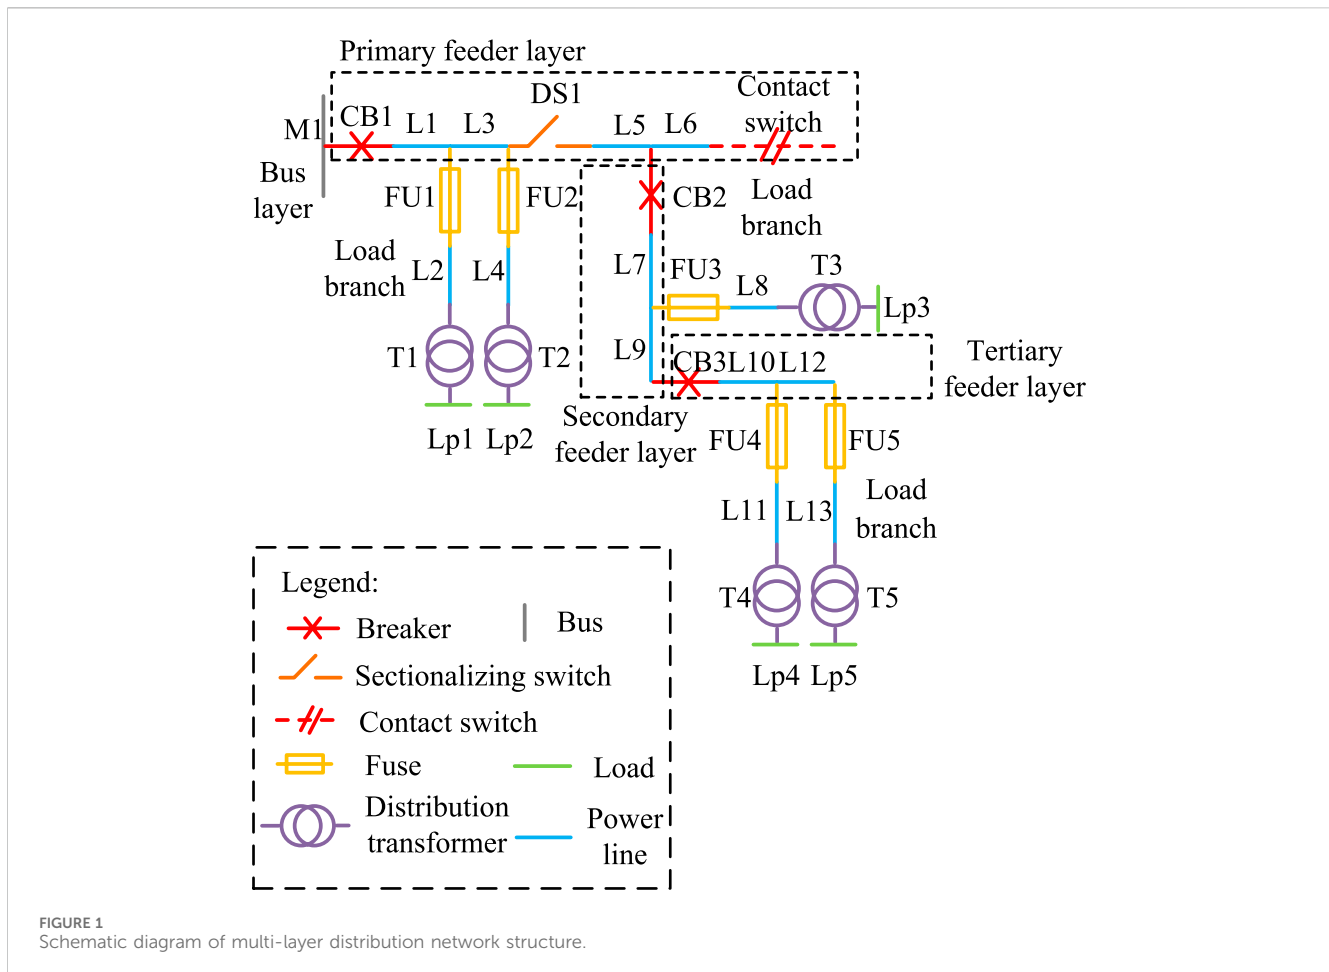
Primary feeder layer

M1
CB1
L1
L3
DS1
L5
L6
Contact switch

Bus layer

FU1
FU2
CB2
Load branch

Load branch
L2
L4
L7
FU3
L8
T3
Lp3

T1
T2
L9
CB3
L10
L12
Tertiary feeder layer

Lp1
Lp2
Secondary feeder layer
FU4
FU5
Load branch
L11
L13

T4
T5
Lp4
Lp5

Legend:
Breaker
Bus
Sectionalizing switch
Contact switch
Fuse
Load
Distribution transformer
Power line

FIGURE 1
Schematic diagram of multi-layer distribution network structure.